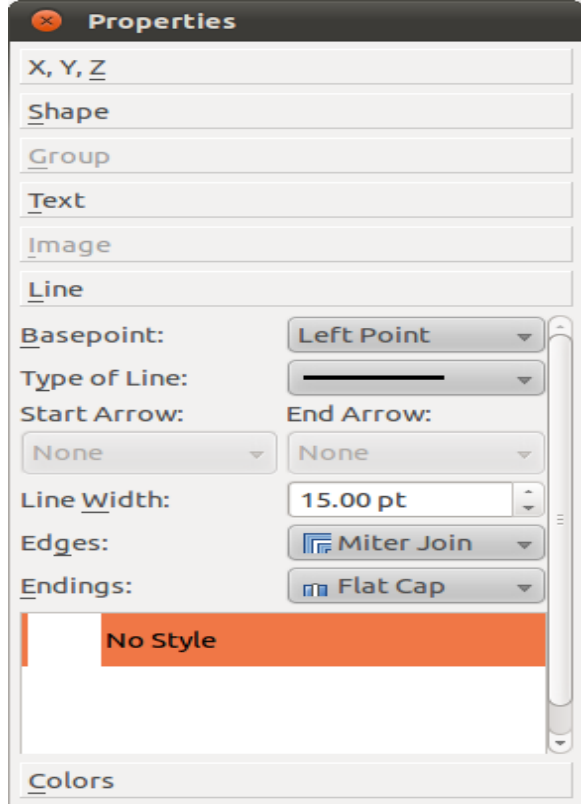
Properties

X, Y, Z

Shape

Group

Text

Image

Line

Basepoint: Left Point

Type of Line:

Start Arrow: End Arrow:

None None

Line Width: 15.00 pt

Edges: Miter Join

Endings: Flat Cap

No Style

Colors